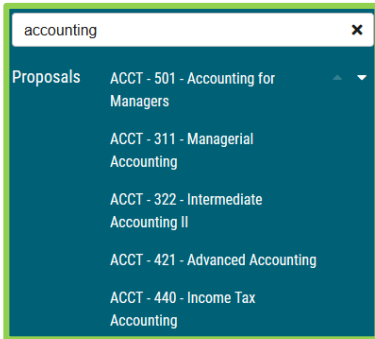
accounting ✕

Proposals

ACCT - 501 - Accounting for Managers

ACCT - 311 - Managerial Accounting

ACCT - 322 - Intermediate Accounting II

ACCT - 421 - Advanced Accounting

ACCT - 440 - Income Tax Accounting